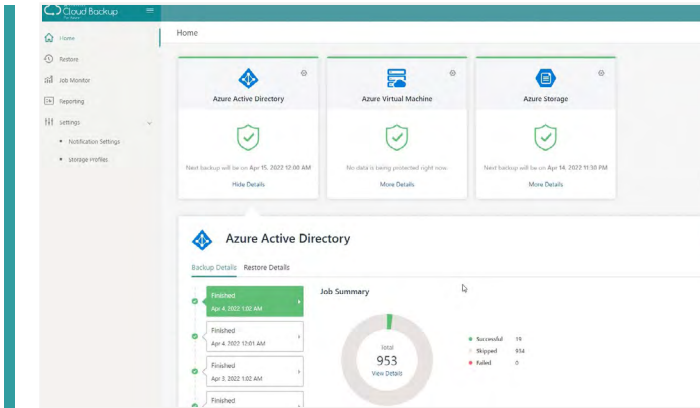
Cloud Backup

Home
Restore
Job Monitor
Reporting
Settings
Notification Settings
Storage Profiles

Home

Azure Active Directory
Next backup will be on Apr 15, 2022 12:00 AM
Hide Details

Azure Virtual Machine
No data is being protected right now.
More Details

Azure Storage
Next backup will be on Apr 14, 2022 11:30 PM
More Details

Azure Active Directory

Backup Details Restore Details

Finished
Apr 4, 2022 1:02 AM

Finished
Apr 4, 2022 12:01 AM

Finished
Apr 3, 2022 1:02 AM

Finished

Job Summary

Total
953
View Details

Successful 19
Skipped 934
Failed 0